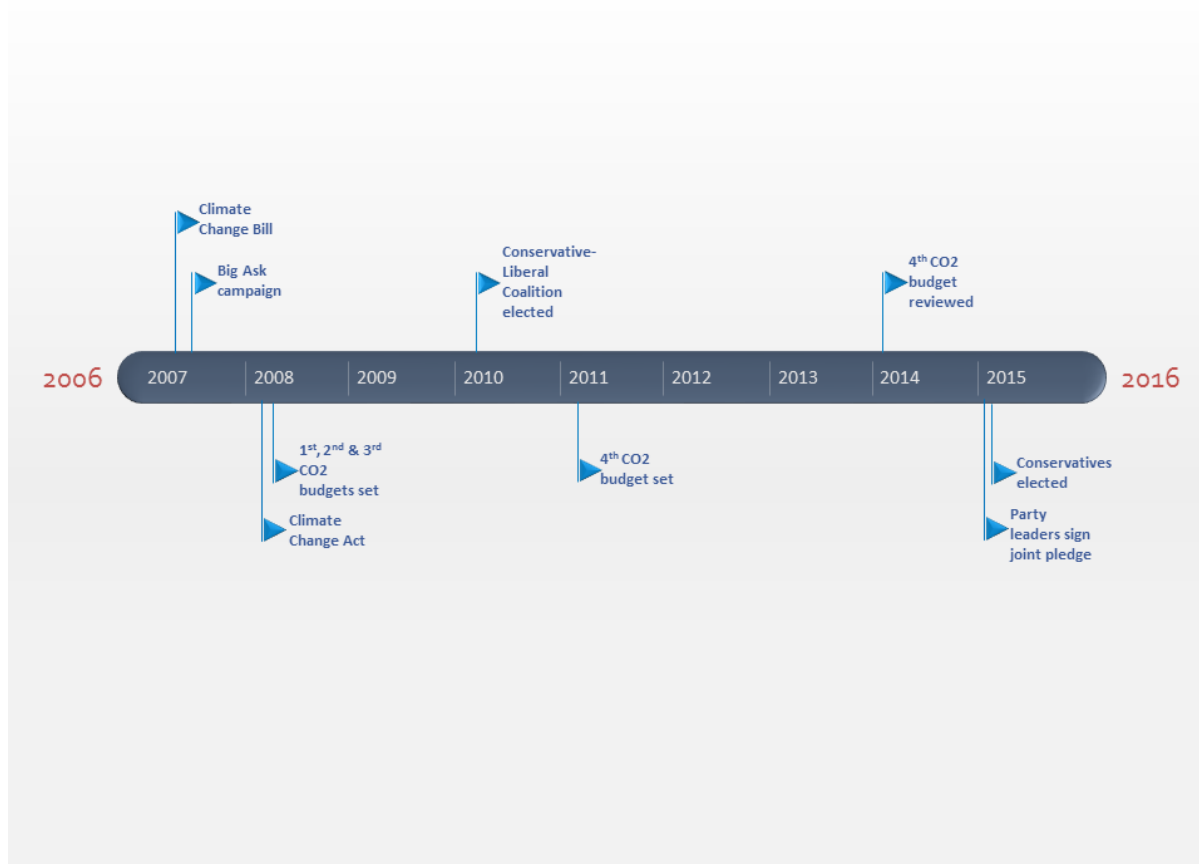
Climate Change Bill

Big Ask campaign

Conservative-Liberal Coalition elected

$4^{th}$ CO2 budget reviewed

2006 | 2007 | 2008 | 2009 | 2010 | 2011 | 2012 | 2013 | 2014 | 2015 | 2016

$1^{st}$, $2^{nd}$ & $3^{rd}$ CO2 budgets set

Climate Change Act

$4^{th}$ CO2 budget set

Conservatives elected

Party leaders sign joint pledge